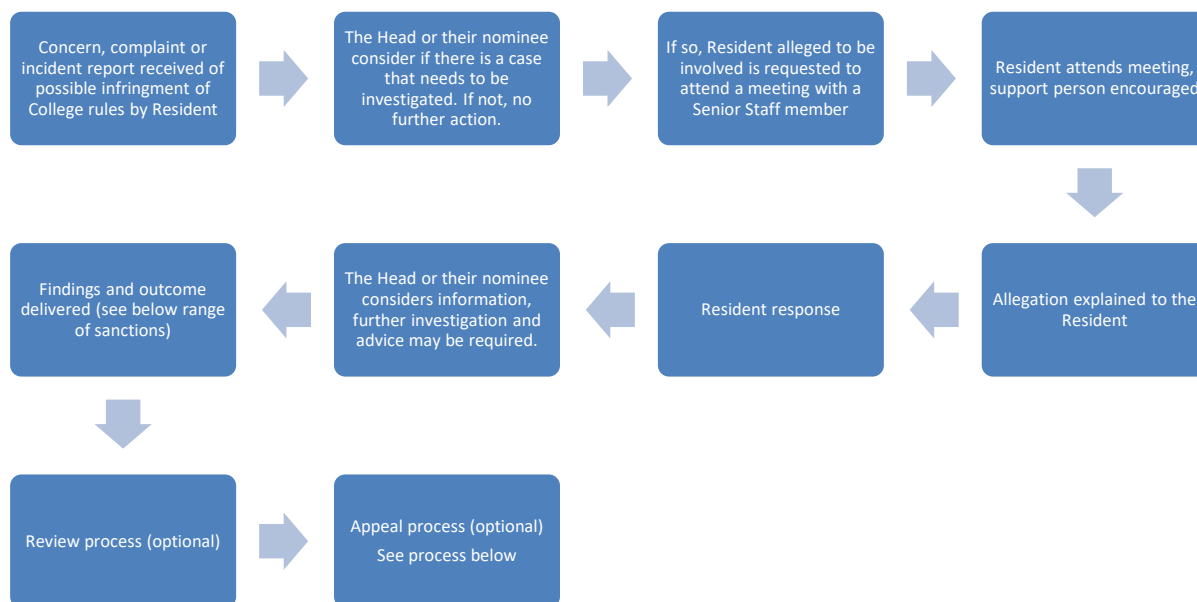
Concern, complaint or incident report received of possible infringment of College rules by Resident

The Head or their nominee consider if there is a case that needs to be investigated. If not, no further action.

If so, Resident alleged to be involved is requested to attend a meeting with a Senior Staff member

Resident attends meeting, support person encouraged

Allegation explained to the Resident

Resident response

The Head or their nominee considers information, further investigation and advice may be required.

Findings and outcome delivered (see below range of sanctions)

Review process (optional)

Appeal process (optional)
See process below